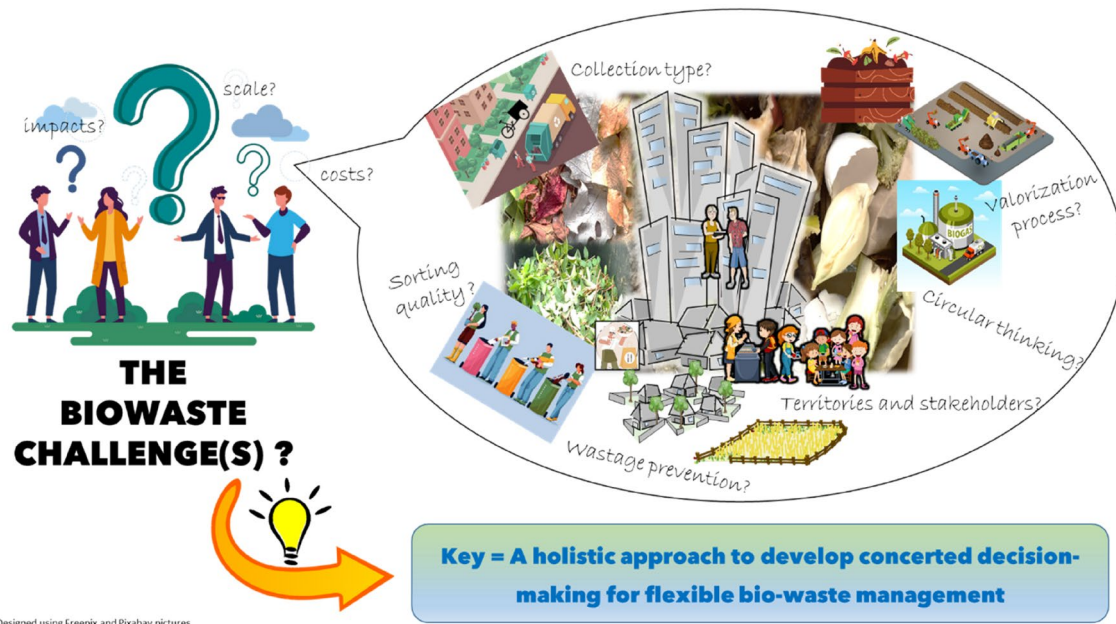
impacts?

scale?

costs?

THE BIOWASTE CHALLENGE(S) ?

Collection type?

Valorization process?

BIOGAS

Sorting quality?

Circular thinking?

Territories and stakeholders?

Wastage prevention?

Key = A holistic approach to develop concerted decision-making for flexible bio-waste management

Designed using Freepix and Pixabay pictures